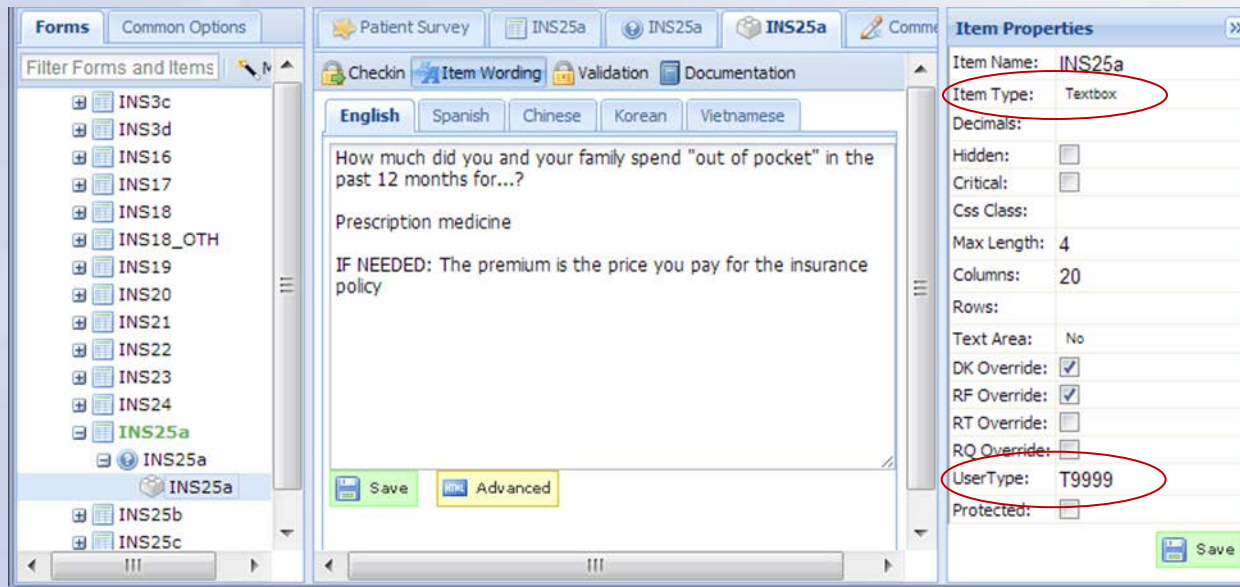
Forms | Common Options

Filter Forms and Items

INS3c
INS3d
INS16
INS17
INS18
INS18_OTH
INS19
INS20
INS21
INS22
INS23
INS24
INS25a
INS25a
INS25a
INS25b
INS25c

Patient Survey | INS25a | INS25a | INS25a | Comme

Checkin | Item Wording | Validation | Documentation

English | Spanish | Chinese | Korean | Vietnamese

How much did you and your family spend "out of pocket" in the past 12 months for...?

Prescription medicine

IF NEEDED: The premium is the price you pay for the insurance policy

Save | Advanced

Item Properties

| | |
|---|---|
| Item Name: | INS25a |
| Item Type: | Textbox |
| Decimals: | |
| Hidden: | ☐ |
| Critical: | ☐ |
| Css Class: | |
| Max Length: | 4 |
| Columns: | 20 |
| Rows: | |
| Text Area: | No |
| DK Override: | ☑ |
| RF Override: | ☑ |
| RT Override: | ☐ |
| RQ Override: | ☐ |
| UserType: | T9999 |
| Protected: | ☐ |

Save